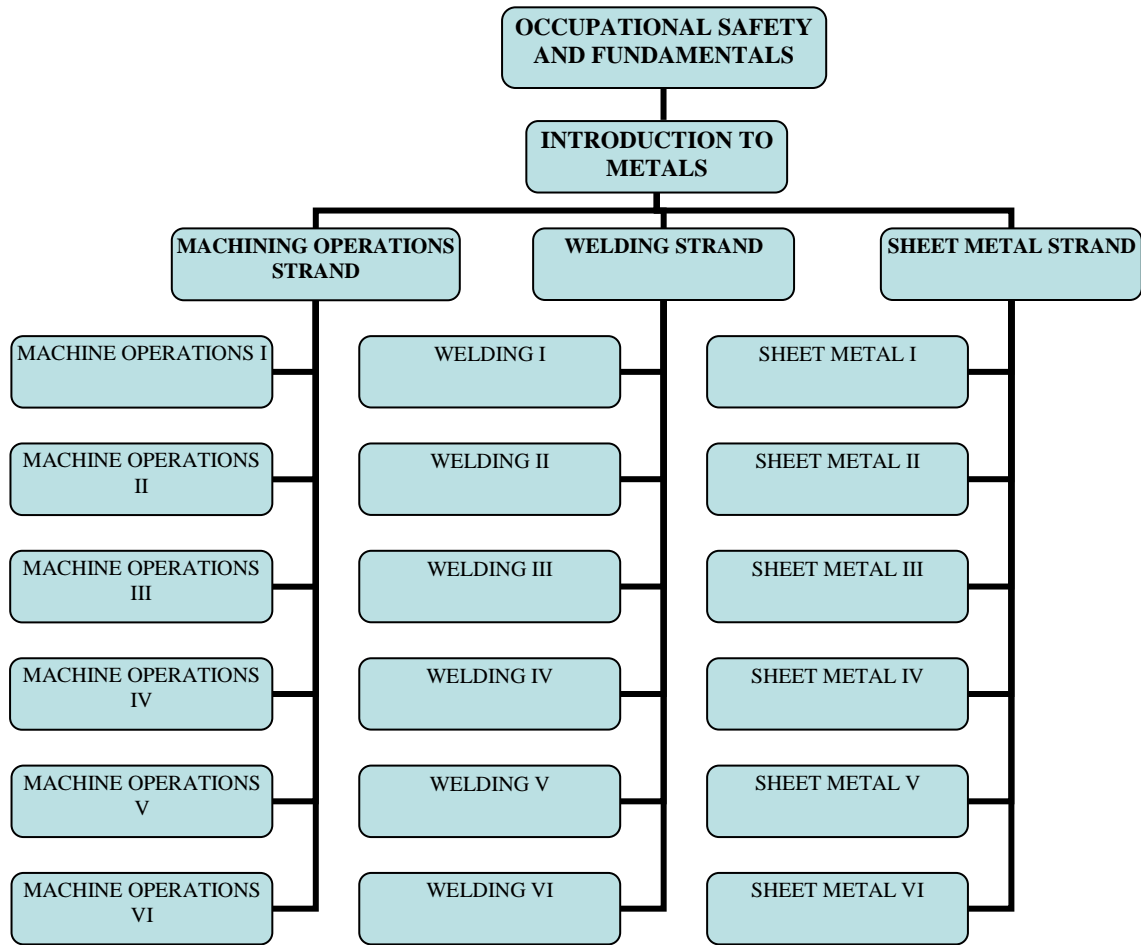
OCCUPATIONAL SAFETY AND FUNDAMENTALS

INTRODUCTION TO METALS

MACHINING OPERATIONS STRAND

MACHINE OPERATIONS I

MACHINE OPERATIONS II

MACHINE OPERATIONS III

MACHINE OPERATIONS IV

MACHINE OPERATIONS V

MACHINE OPERATIONS VI

WELDING STRAND

WELDING I

WELDING II

WELDING III

WELDING IV

WELDING V

WELDING VI

SHEET METAL STRAND

SHEET METAL I

SHEET METAL II

SHEET METAL III

SHEET METAL IV

SHEET METAL V

SHEET METAL VI